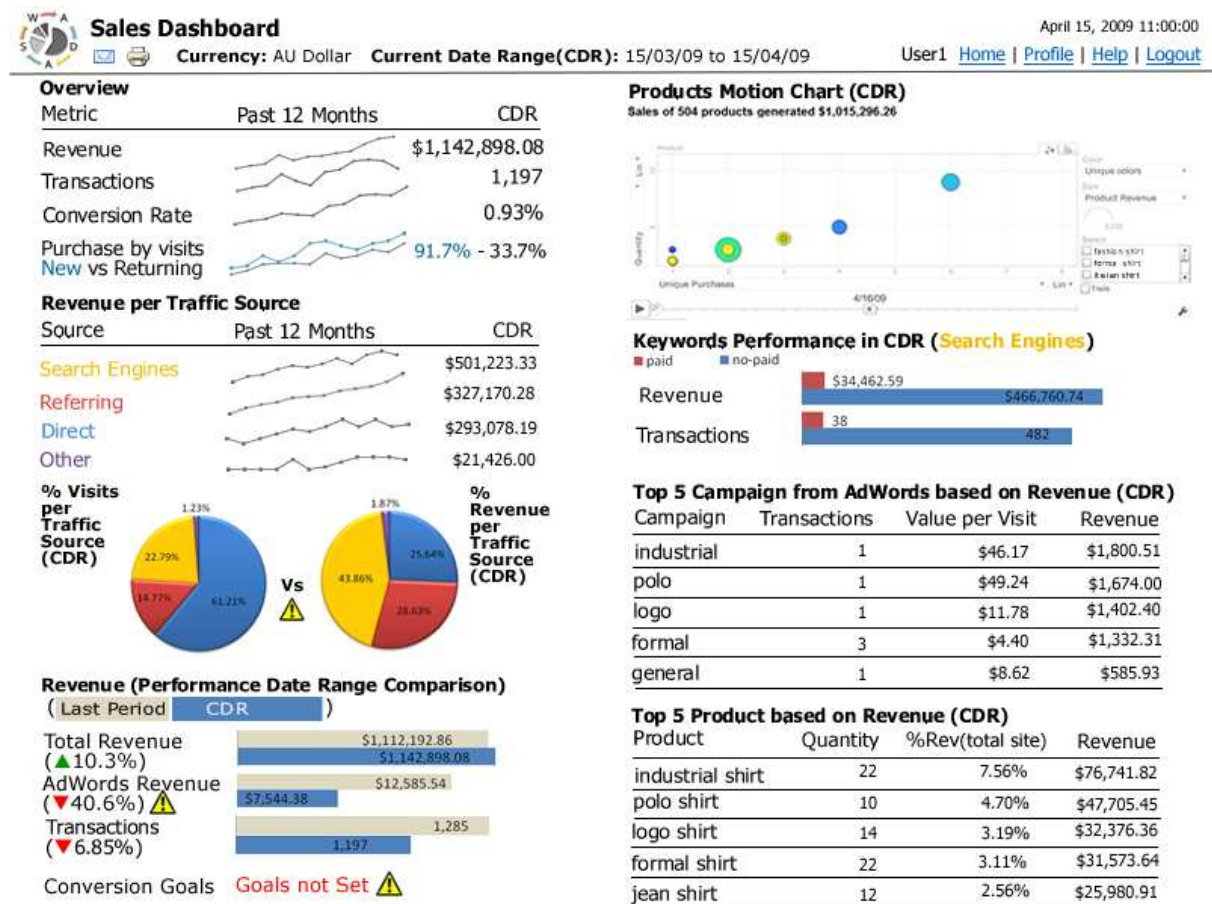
W A S D A

Sales Dashboard

Currency: AU Dollar Current Date Range(CDR): 15/03/09 to 15/04/09

April 15, 2009 11:00:00

User1 Home | Profile | Help | Logout

Overview

| Metric | Past 12 Months | CDR |
|---|---|---|
| Revenue | | $1,142,898.08 |
| Transactions | | 1,197 |
| Conversion Rate | | 0.93% |
| Purchase by visits New vs Returning | | 91.7% - 33.7% |

Revenue per Traffic Source

| Source | Past 12 Months | CDR |
|---|---|---|
| Search Engines | | $501,223.33 |
| Referring | | $327,170.28 |
| Direct | | $293,078.19 |
| Other | | $21,426.00 |

% Visits per Traffic Source (CDR)

1.23%
22.79%
14.77%
61.21%

Vs

1.87%
25.64%
43.86%
28.63%

% Revenue per Traffic Source (CDR)

Revenue (Performance Date Range Comparison)

( Last Period CDR )

Total Revenue (▲10.3%) $1,112,192.86 $1,142,898.08

AdWords Revenue (▼40.6%) $12,585.54 $7,544.38

Transactions (▼6.85%) 1,285 1,197

Conversion Goals Goals not Set

Products Motion Chart (CDR)

Sales of 504 products generated $1,015,296.26

Product
Quantity
Unique Purchases
Lin
4/16/09
Color
Unique colors
Size
Product Revenue
Search
fashion shirt
formal shirt
italian shirt
Trails

Keywords Performance in CDR (Search Engines)

paid no-paid

Revenue $34,462.59 $466,760.74

Transactions 38 482

Top 5 Campaign from AdWords based on Revenue (CDR)

| Campaign | Transactions | Value per Visit | Revenue |
|---|---|---|---|
| industrial | 1 | $46.17 | $1,800.51 |
| polo | 1 | $49.24 | $1,674.00 |
| logo | 1 | $11.78 | $1,402.40 |
| formal | 3 | $4.40 | $1,332.31 |
| general | 1 | $8.62 | $585.93 |

Top 5 Product based on Revenue (CDR)

| Product | Quantity | %Rev(total site) | Revenue |
|---|---|---|---|
| industrial shirt | 22 | 7.56% | $76,741.82 |
| polo shirt | 10 | 4.70% | $47,705.45 |
| logo shirt | 14 | 3.19% | $32,376.36 |
| formal shirt | 22 | 3.11% | $31,573.64 |
| jean shirt | 12 | 2.56% | $25,980.91 |